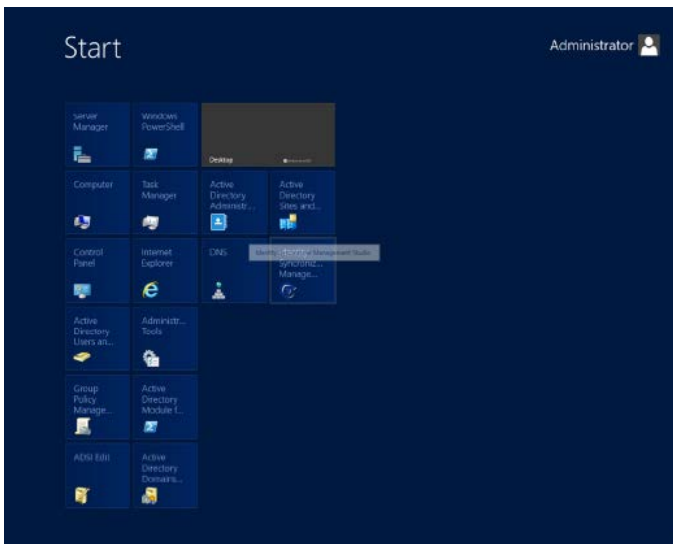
Start

Administrator

Server Manager

Windows PowerShell

Desktop

Computer

Task Manager

Active Directory Administr...

Active Directory Sites and...

Control Panel

Internet Explorer

DNS

Identity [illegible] Management Studio

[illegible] Synchroniz... Manage...

Active Directory Users an...

Administr... Tools

Group Policy Manage...

Active Directory Module f...

ADSI Edit

Active Directory Domains...